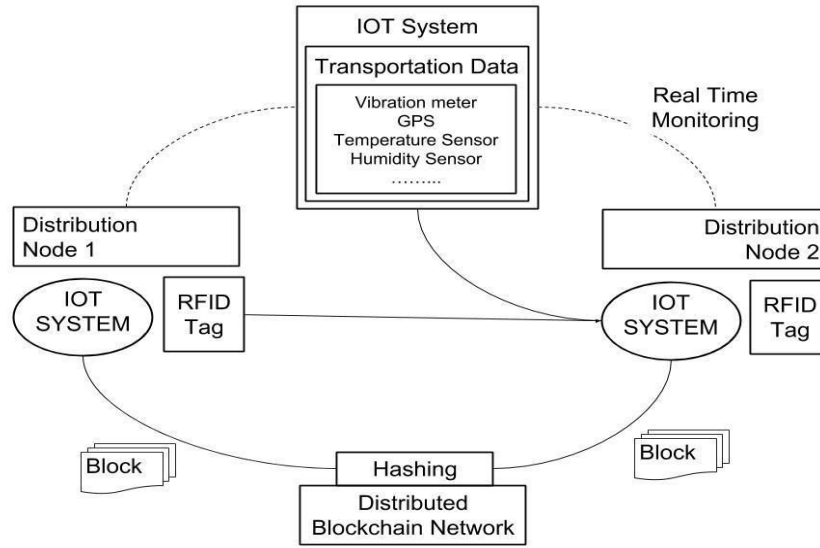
IOT System

Transportation Data

Vibration meter
GPS
Temperature Sensor
Humidity Sensor
.........

Real Time Monitoring

Distribution Node 1

Distribution Node 2

IOT SYSTEM

RFID Tag

IOT SYSTEM

RFID Tag

Block

Hashing

Block

Distributed Blockchain Network